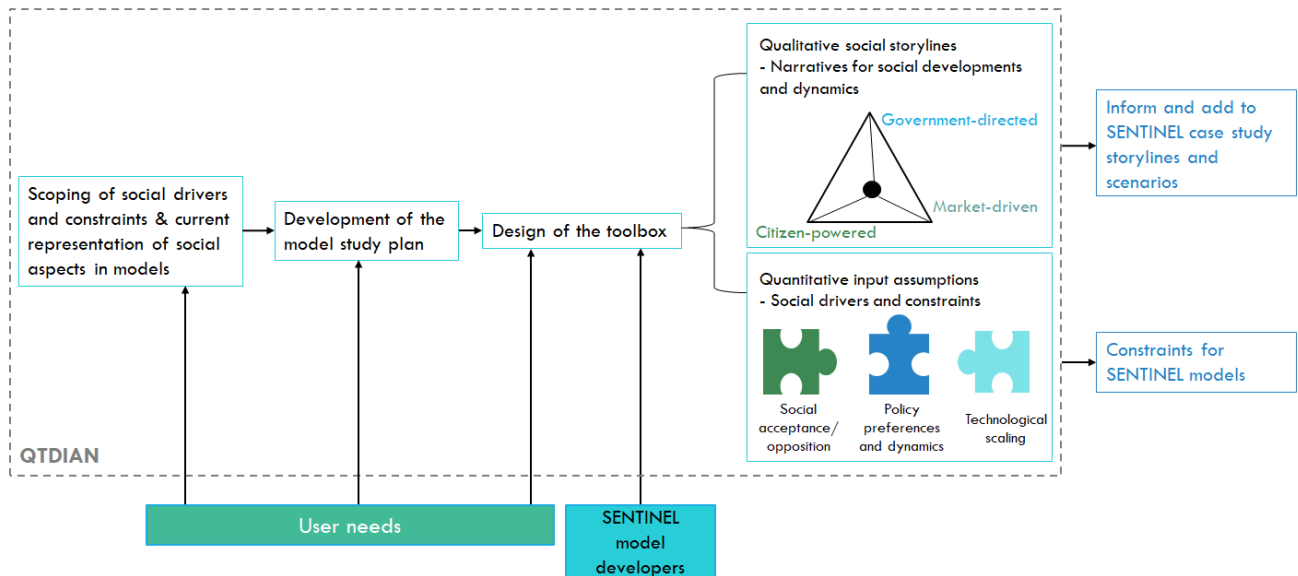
Scoping of social drivers and constraints & current representation of social aspects in models

Development of the model study plan

Design of the toolbox

Qualitative social storylines
- Narratives for social developments and dynamics

Government-directed

Market-driven

Citizen-powered

Quantitative input assumptions
- Social drivers and constraints

Social acceptance/ opposition

Policy preferences and dynamics

Technological scaling

Inform and add to SENTINEL case study storylines and scenarios

Constraints for SENTINEL models

QTDIAN

User needs

SENTINEL model developers